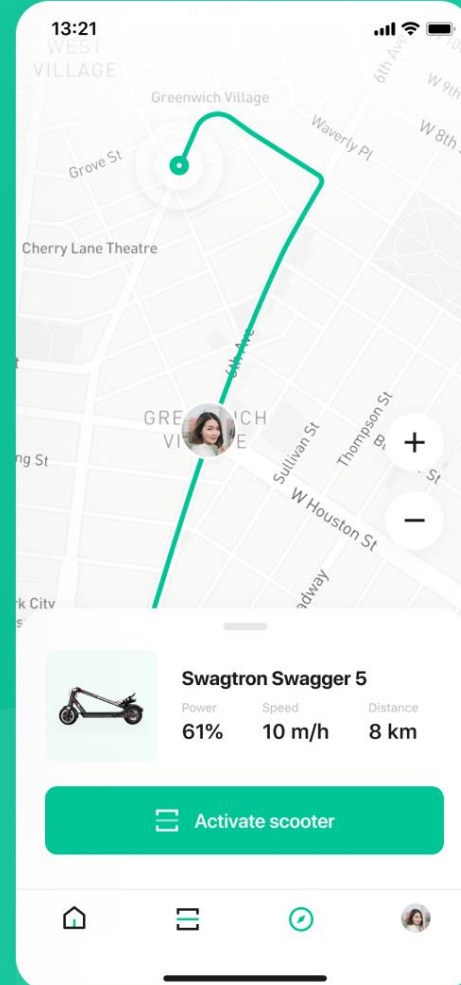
13:21

WEST VILLAGE

Greenwich Village

6th Ave

W 9th

Waverly Pl

W 8th

Grove St

Cherry Lane Theatre

6th Ave

GRE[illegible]ICH VI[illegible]E

Sullivan St

Thompson St

B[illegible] St

+

ng St

W Houston St

−

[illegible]dway

rk City

Swagtron Swagger 5

Power
61%

Speed
10 m/h

Distance
8 km

Activate scooter